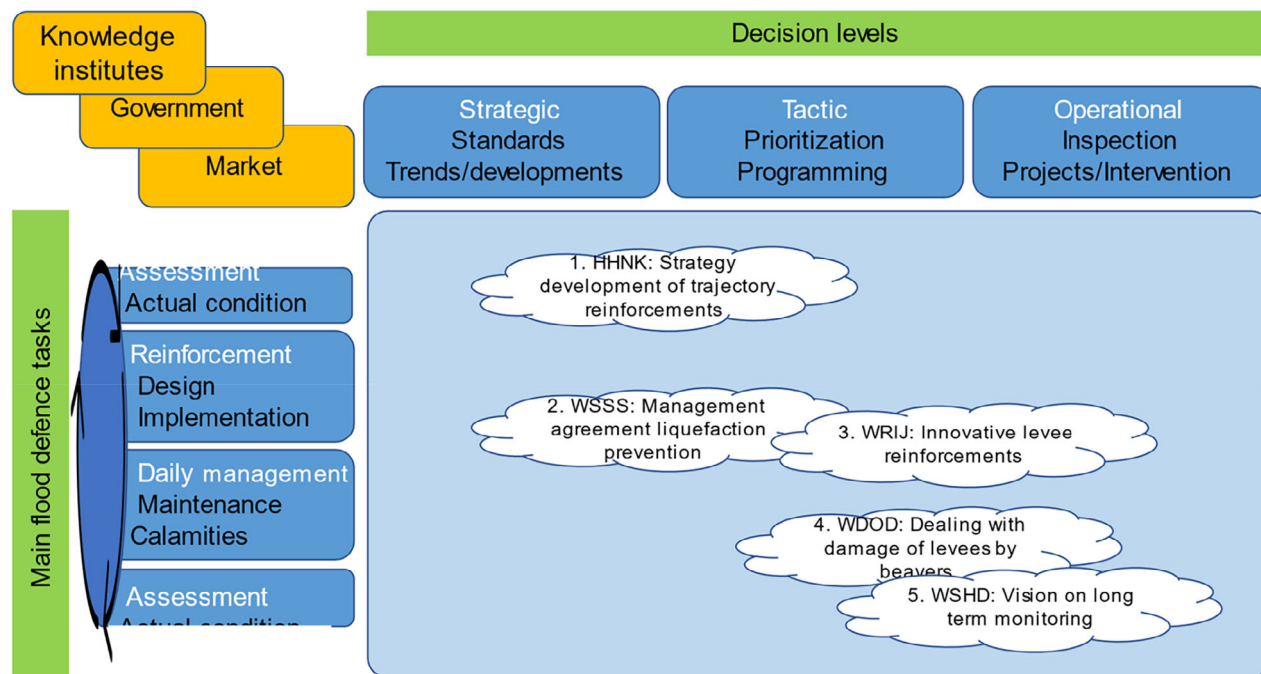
Knowledge institutes

Government

Market

Decision levels

Strategic
Standards
Trends/developments

Tactic
Prioritization
Programming

Operational
Inspection
Projects/Intervention

Main flood defence tasks

Assessment
Actual condition

Reinforcement
Design
Implementation

Daily management
Maintenance
Calamities

Assessment
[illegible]

1. HHNK: Strategy development of trajectory reinforcements

2. WSSS: Management agreement liquefaction prevention

3. WRIJ: Innovative levee reinforcements

4. WDOD: Dealing with damage of levees by beavers

5. WSHD: Vision on long term monitoring